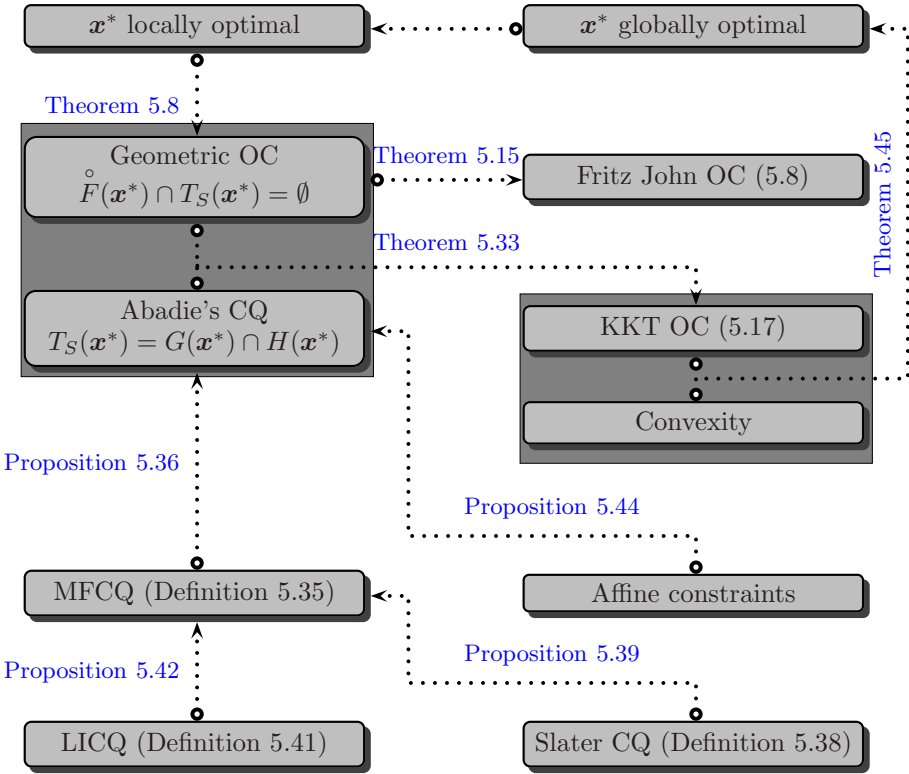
$\boldsymbol{x}^*$ locally optimal

$\boldsymbol{x}^*$ globally optimal

Theorem 5.8

Geometric OC
$\mathring{F}(\boldsymbol{x}^*) \cap T_S(\boldsymbol{x}^*) = \emptyset$

Theorem 5.15

Fritz John OC (5.8)

Theorem 5.45

Theorem 5.33

Abadie's CQ
$T_S(\boldsymbol{x}^*) = G(\boldsymbol{x}^*) \cap H(\boldsymbol{x}^*)$

KKT OC (5.17)

Convexity

Proposition 5.36

Proposition 5.44

MFCQ (Definition 5.35)

Affine constraints

Proposition 5.42

Proposition 5.39

LICQ (Definition 5.41)

Slater CQ (Definition 5.38)